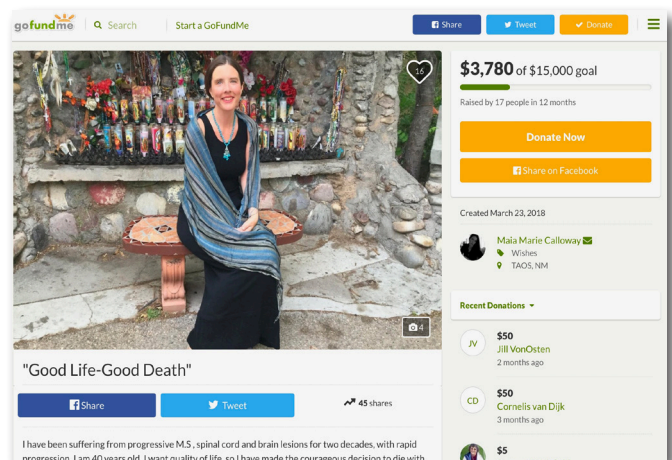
gofundme Search Start a GoFundMe

Share Tweet Donate

16

4

"Good Life-Good Death"

Share Tweet 45 shares

I have been suffering from progressive M.S , spinal cord and brain lesions for two decades, with rapid progression. I am 40 years old. I want quality of life, so I have made the courageous decision to die with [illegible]

$3,780 of $15,000 goal

Raised by 17 people in 12 months

Donate Now

Share on Facebook

Created March 23, 2018

Maia Marie Calloway
Wishes
TAOS, NM

Recent Donations

JV
$50
Jill VonOsten
2 months ago

CD
$50
Cornelis van Dijk
3 months ago

$5